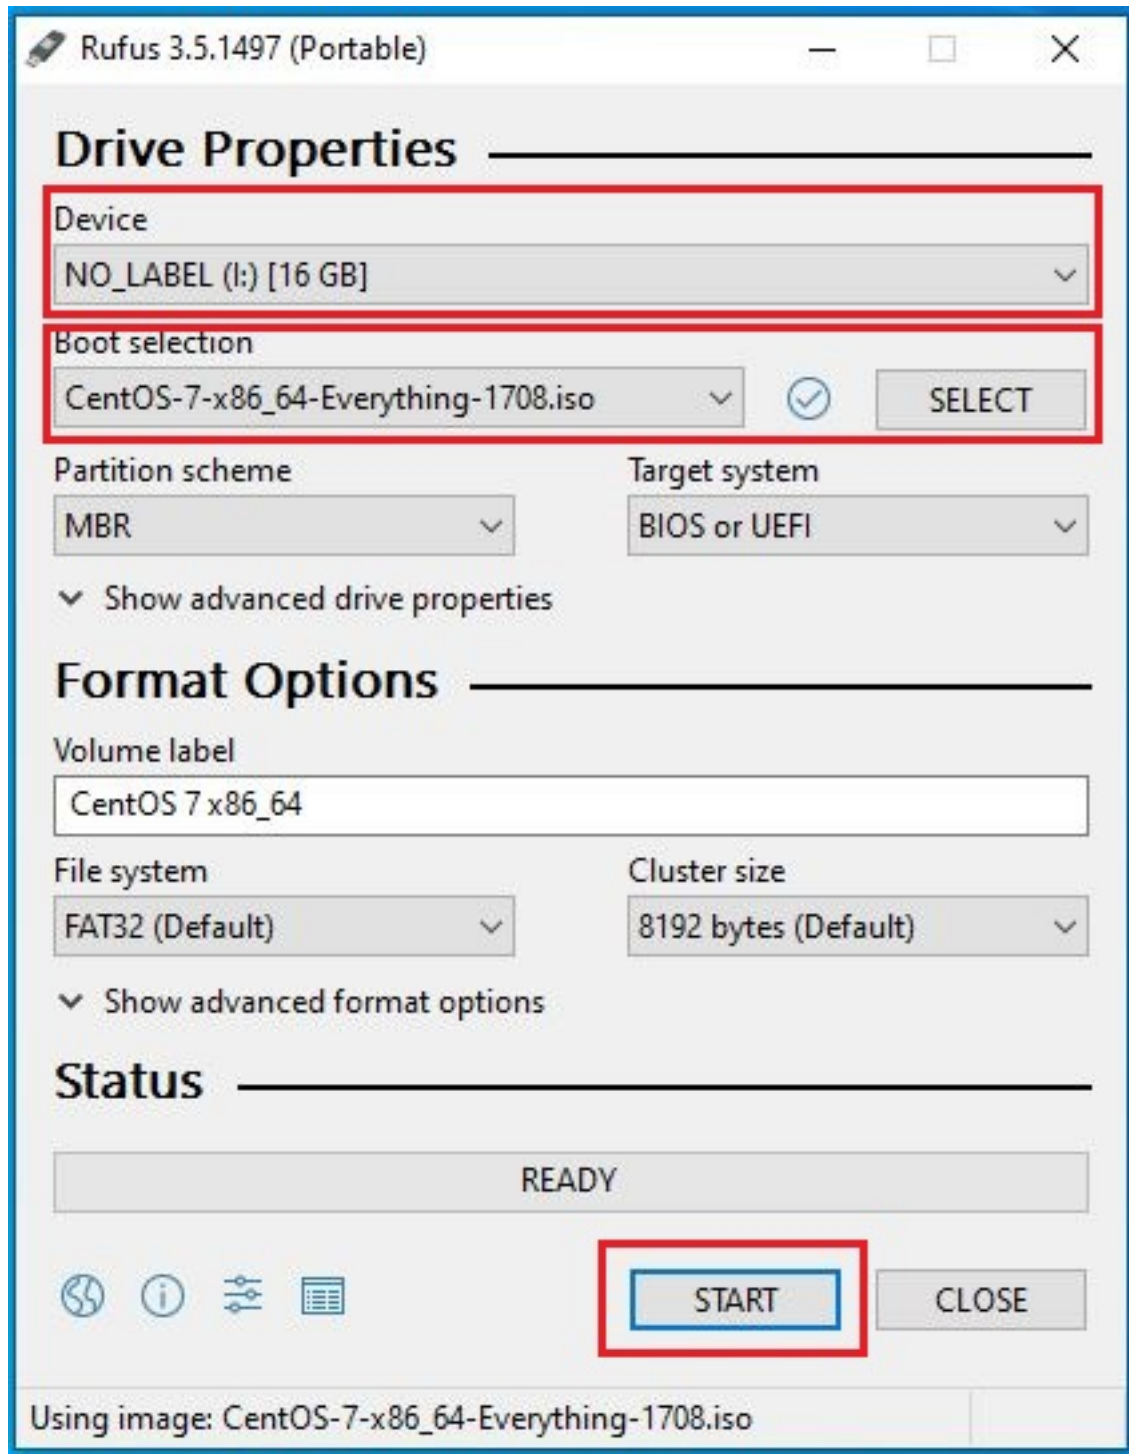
Rufus 3.5.1497 (Portable)

Drive Properties

Device

NO_LABEL (I:) [16 GB]

Boot selection

CentOS-7-x86_64-Everything-1708.iso

SELECT

Partition scheme

MBR

Target system

BIOS or UEFI

Show advanced drive properties

Format Options

Volume label

CentOS 7 x86_64

File system

FAT32 (Default)

Cluster size

8192 bytes (Default)

Show advanced format options

Status

READY

START

CLOSE

Using image: CentOS-7-x86_64-Everything-1708.iso